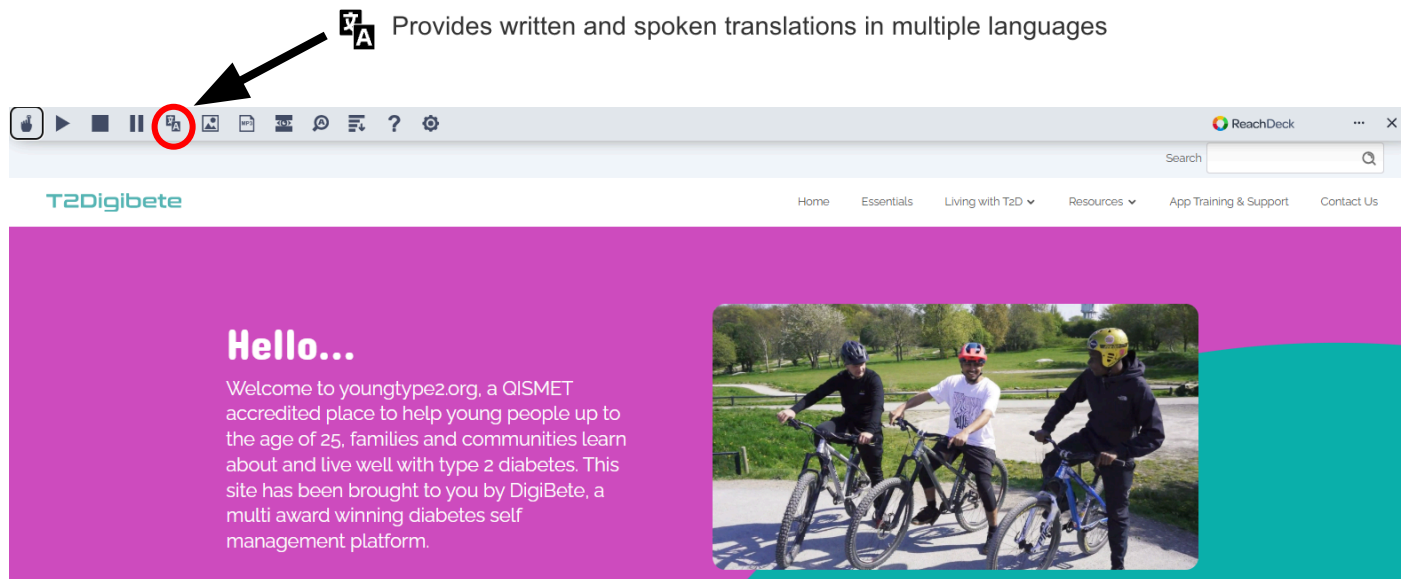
Provides written and spoken translations in multiple languages

MP3

ReachDeck ··· ×

Search

T2Digibete

Home Essentials Living with T2D Resources App Training & Support Contact Us

Hello...

Welcome to youngtype2.org, a QISMET accredited place to help young people up to the age of 25, families and communities learn about and live well with type 2 diabetes. This site has been brought to you by DigiBete, a multi award winning diabetes self management platform.